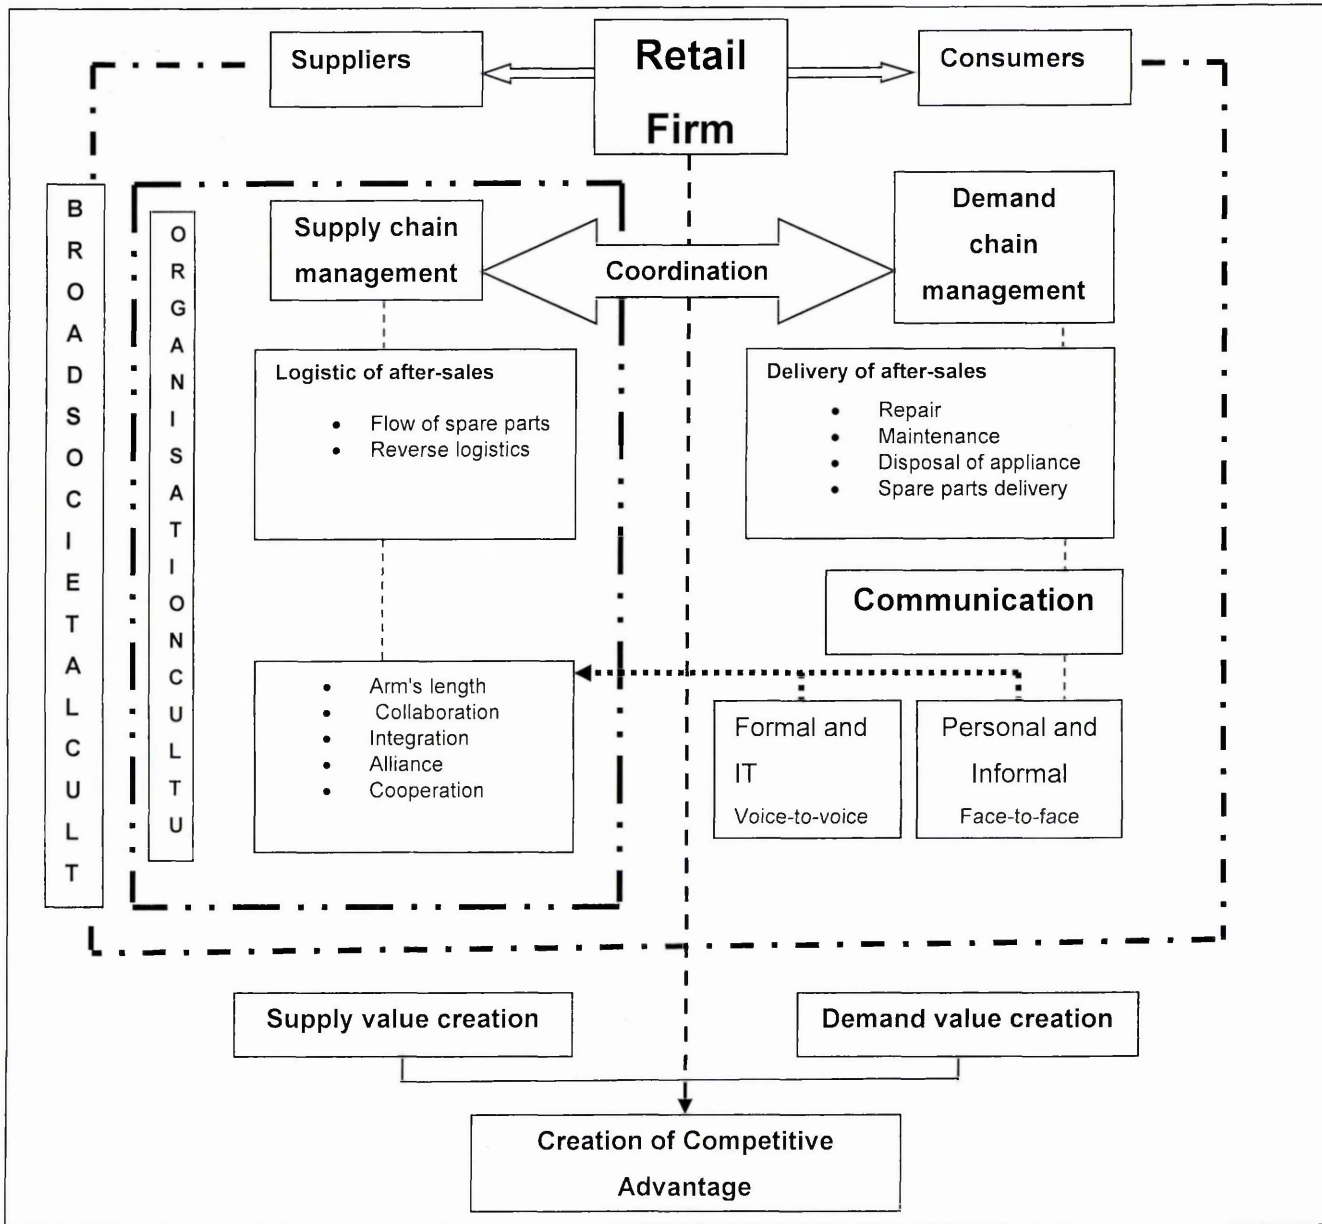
Suppliers

Retail Firm

Consumers

BROADSOCIETALCULT

ORGANISATIONCULTU

Supply chain management

Coordination

Demand chain management

Logistic of after-sales

- Flow of spare parts
- Reverse logistics

Delivery of after-sales

- Repair
- Maintenance
- Disposal of appliance
- Spare parts delivery

Communication

- Arm's length
- Collaboration
- Integration
- Alliance
- Cooperation

Formal and IT

Voice-to-voice

Personal and Informal

Face-to-face

Supply value creation

Demand value creation

Creation of Competitive Advantage